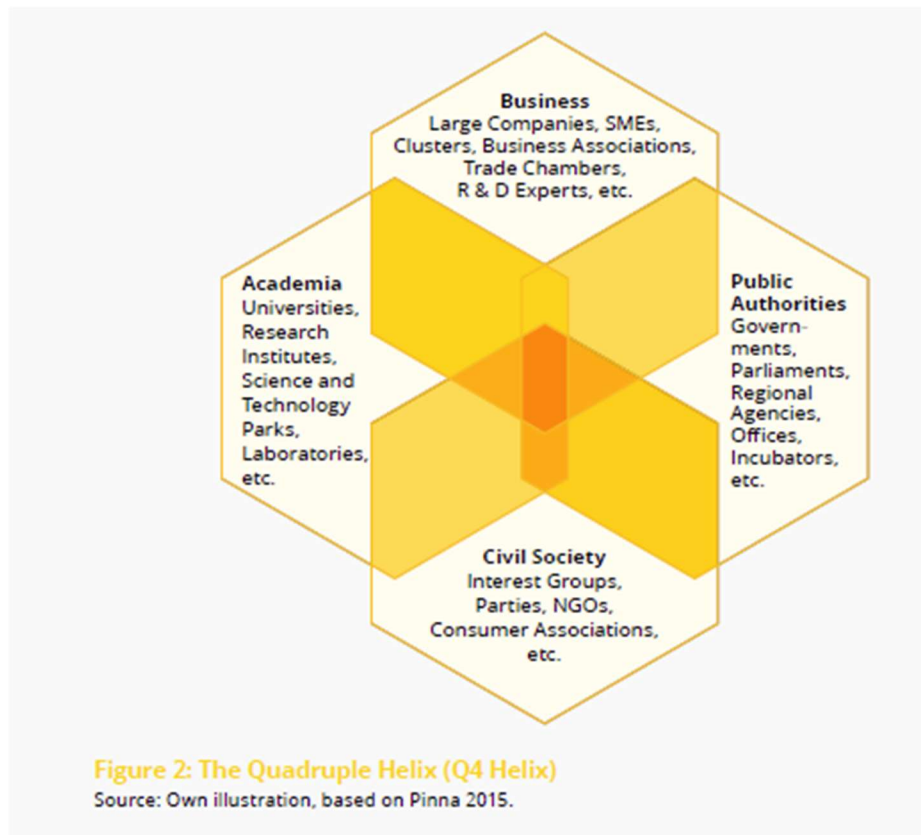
Business
Large Companies, SMEs, Clusters, Business Associations, Trade Chambers, R & D Experts, etc.

Academia
Universities, Research Institutes, Science and Technology Parks, Laboratories, etc.

Public Authorities
Governments, Parliaments, Regional Agencies, Offices, Incubators, etc.

Civil Society
Interest Groups, Parties, NGOs, Consumer Associations, etc.

Figure 2: The Quadruple Helix (Q4 Helix)
Source: Own illustration, based on Pinna 2015.